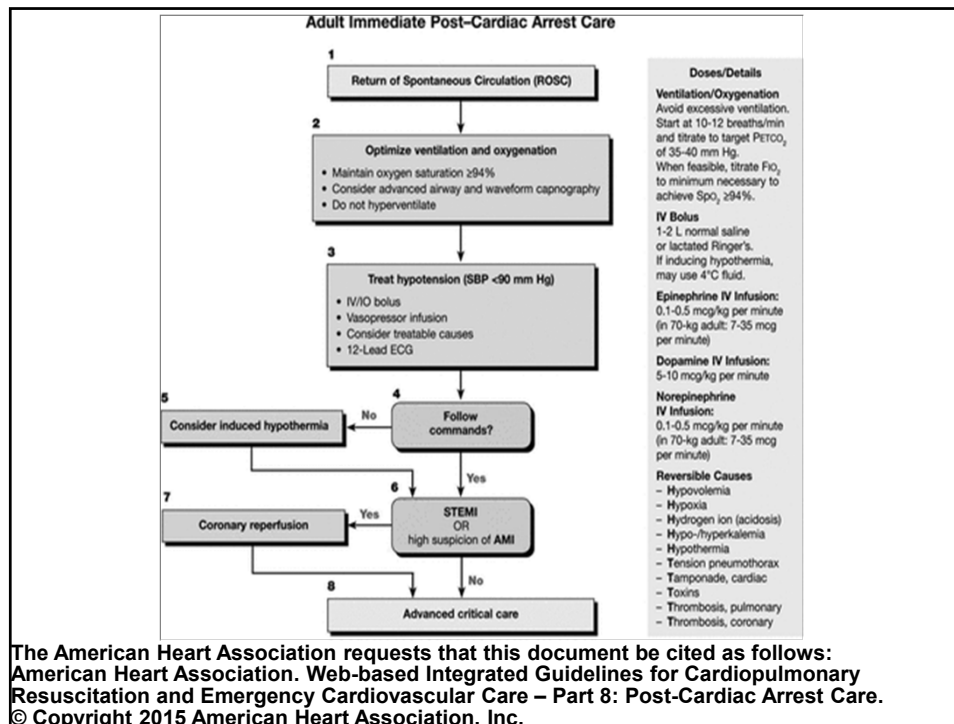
Adult Immediate Post–Cardiac Arrest Care

1
Return of Spontaneous Circulation (ROSC)

2
Optimize ventilation and oxygenation
• Maintain oxygen saturation ≥94%
• Consider advanced airway and waveform capnography
• Do not hyperventilate

3
Treat hypotension (SBP <90 mm Hg)
• IV/IO bolus
• Vasopressor infusion
• Consider treatable causes
• 12-Lead ECG

4
Follow commands?

No

5
Consider induced hypothermia

Yes

6
STEMI OR high suspicion of AMI

Yes

7
Coronary reperfusion

No

8
Advanced critical care

Doses/Details

Ventilation/Oxygenation
Avoid excessive ventilation. Start at 10-12 breaths/min and titrate to target $P_{ETCO_2}$ of 35-40 mm Hg. When feasible, titrate $F_{IO_2}$ to minimum necessary to achieve $Sp_{O_2}$ ≥94%.

IV Bolus
1-2 L normal saline or lactated Ringer's. If inducing hypothermia, may use 4°C fluid.

Epinephrine IV Infusion:
0.1-0.5 mcg/kg per minute (in 70-kg adult: 7-35 mcg per minute)

Dopamine IV Infusion:
5-10 mcg/kg per minute

Norepinephrine IV Infusion:
0.1-0.5 mcg/kg per minute (in 70-kg adult: 7-35 mcg per minute)

Reversible Causes
– Hypovolemia
– Hypoxia
– Hydrogen ion (acidosis)
– Hypo-/hyperkalemia
– Hypothermia
– Tension pneumothorax
– Tamponade, cardiac
– Toxins
– Thrombosis, pulmonary
– Thrombosis, coronary

The American Heart Association requests that this document be cited as follows: American Heart Association. Web-based Integrated Guidelines for Cardiopulmonary Resuscitation and Emergency Cardiovascular Care – Part 8: Post-Cardiac Arrest Care. © Copyright 2015 American Heart Association, Inc.